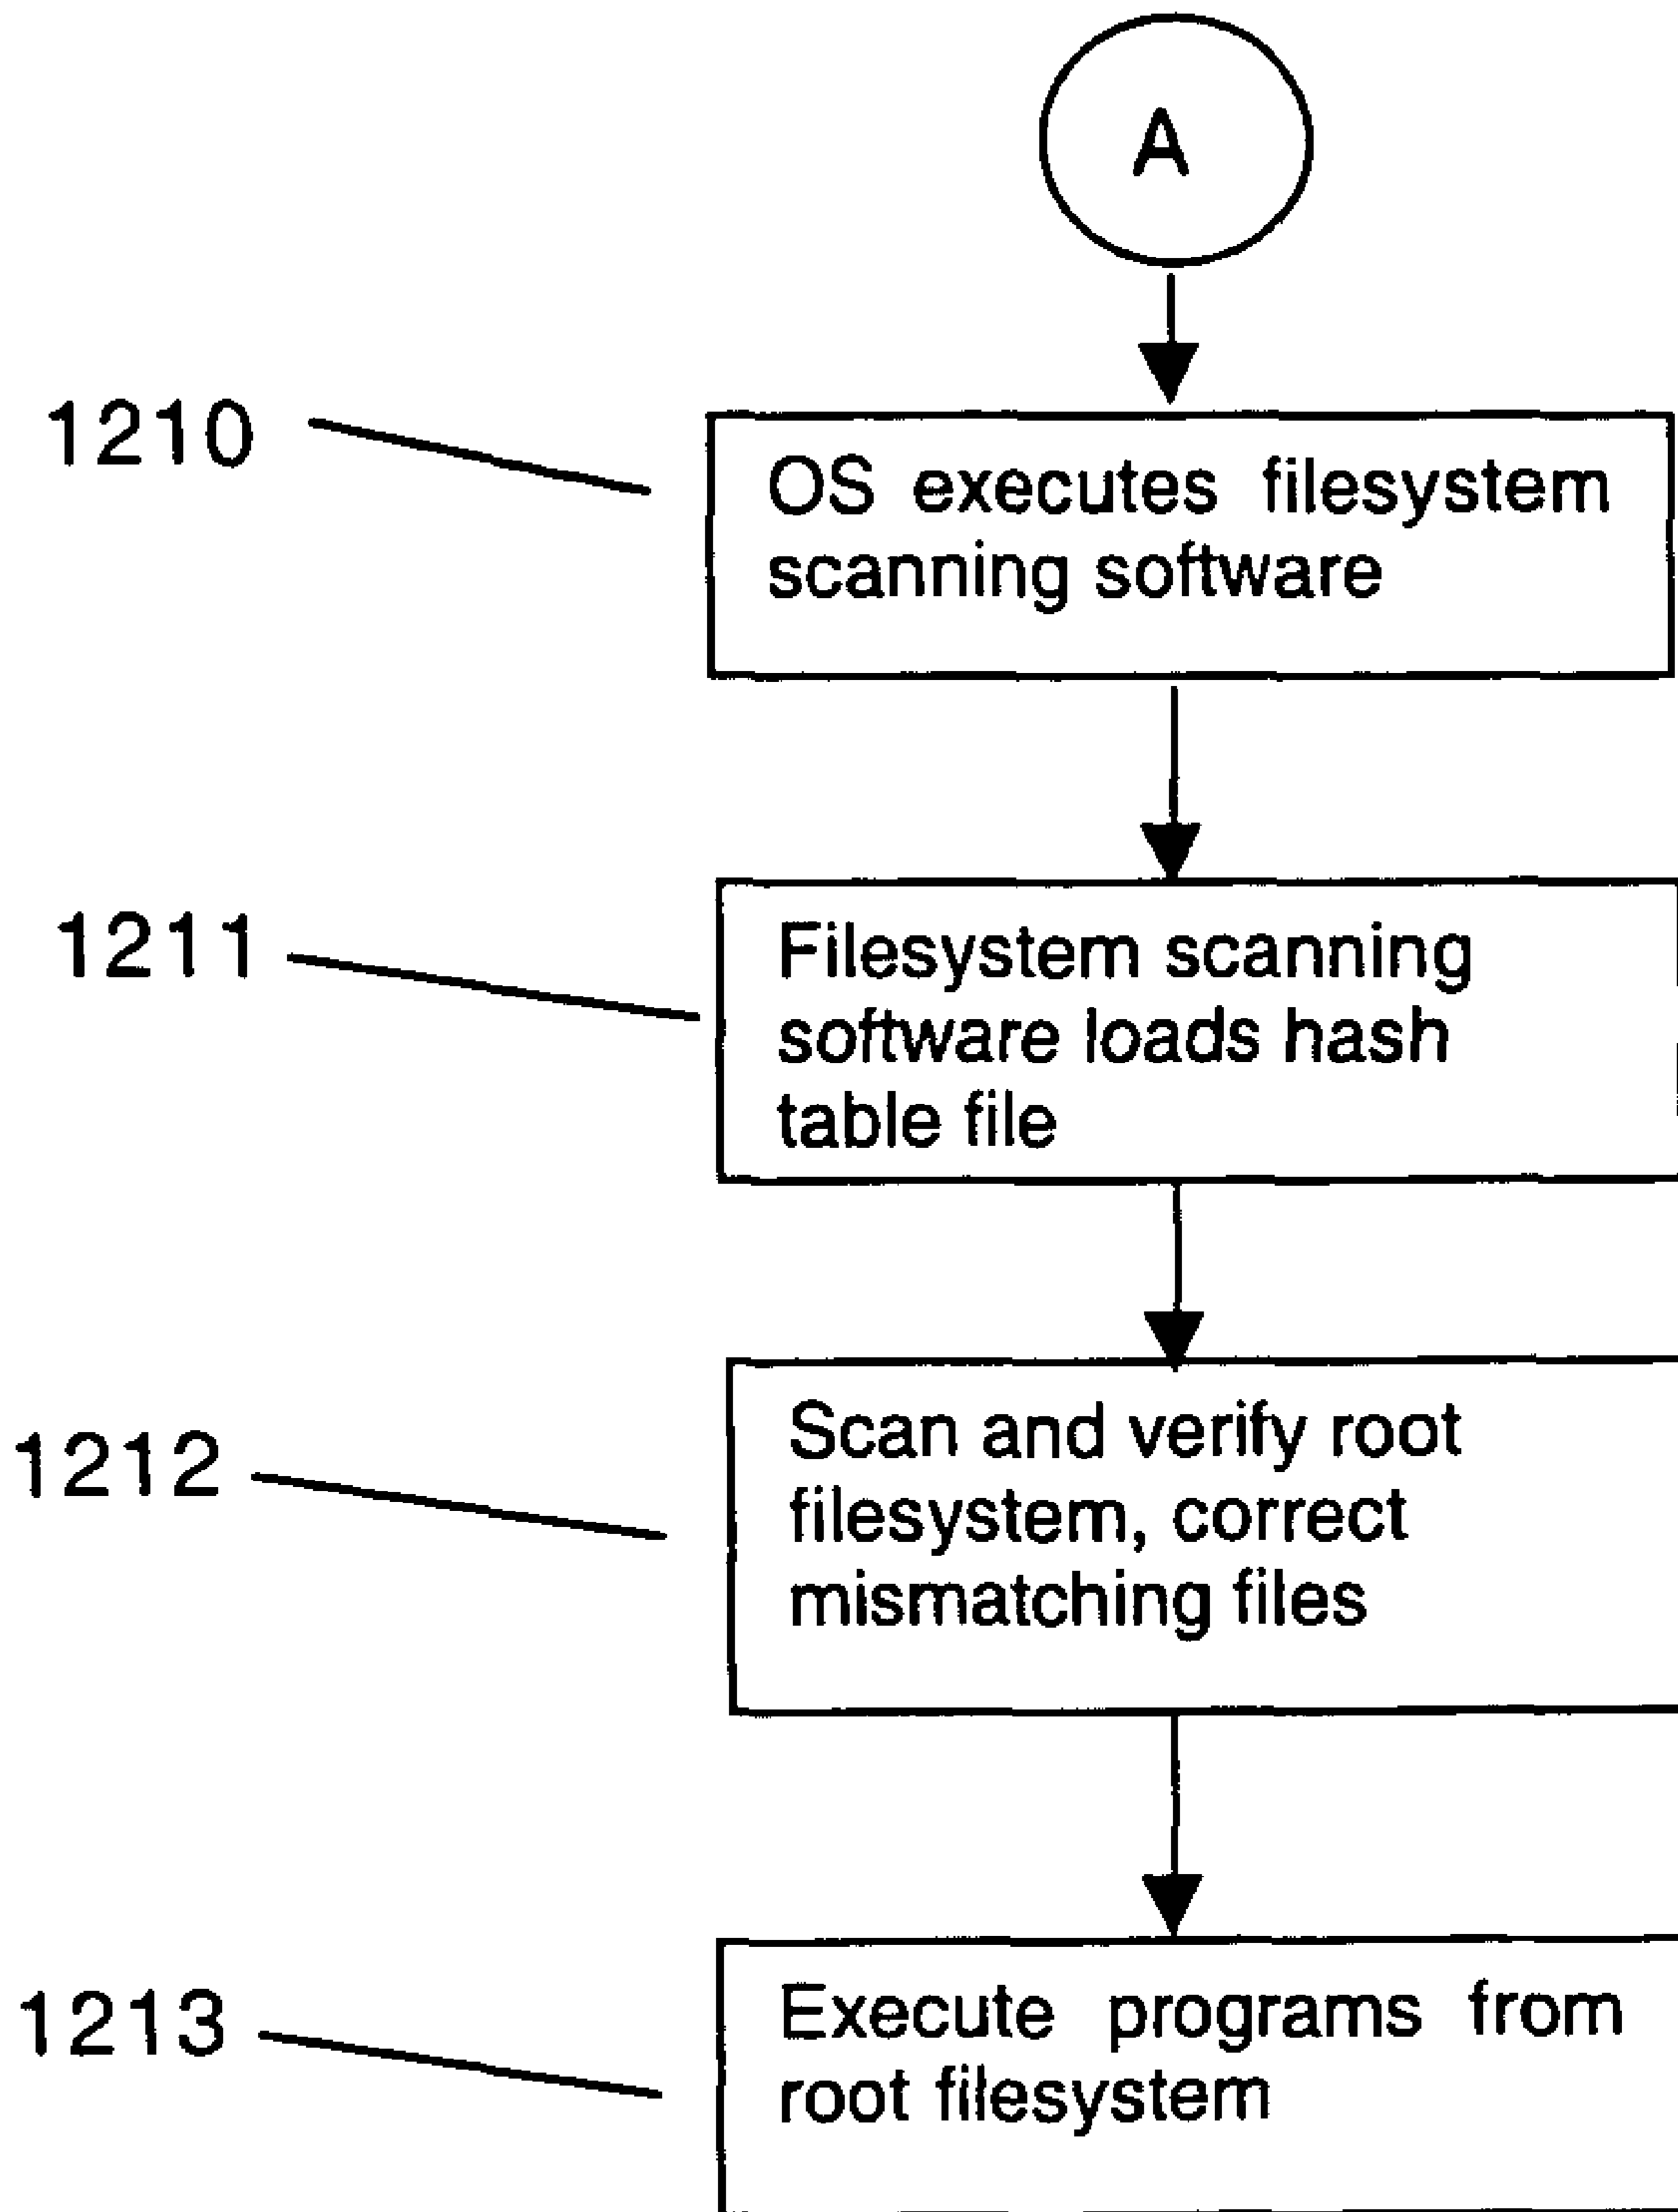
A

1210

OS executes filesystem scanning software

1211

Filesystem scanning software loads hash table file

1212

Scan and verify root filesystem, correct mismatching files

1213

Execute programs from root filesystem